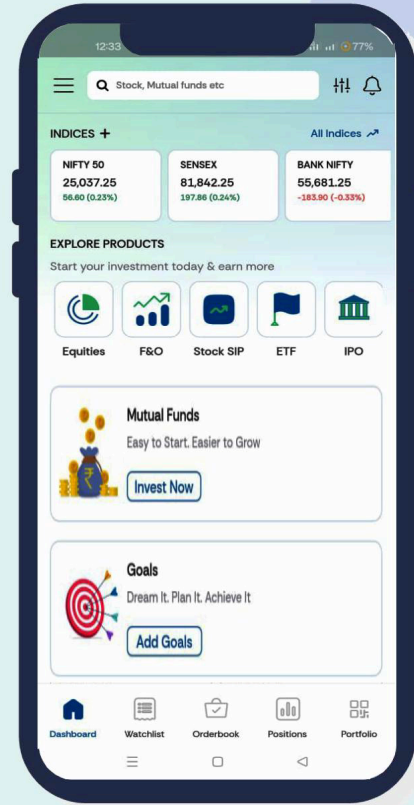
12:33 77%

Stock, Mutual funds etc

INDICES +

All Indices

NIFTY 50
25,037.25
56.60 (0.23%)

SENSEX
81,842.25
197.86 (0.24%)

BANK NIFTY
55,681.25
-183.90 (-0.33%)

EXPLORE PRODUCTS

Start your investment today & earn more

Equities

F&O

Stock SIP

ETF

IPO

Mutual Funds

Easy to Start. Easier to Grow

Invest Now

Goals

Dream It. Plan It. Achieve It

Add Goals

Dashboard

Watchlist

Orderbook

Positions

Portfolio